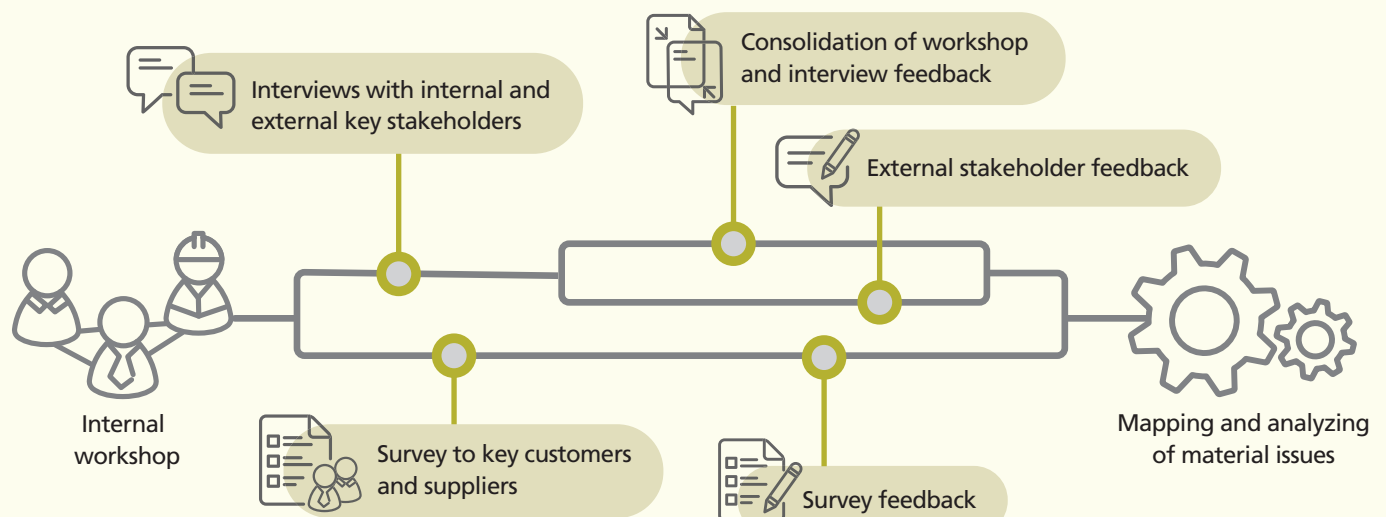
Consolidation of workshop and interview feedback

Interviews with internal and external key stakeholders

External stakeholder feedback

Internal workshop

Mapping and analyzing of material issues

Survey to key customers and suppliers

Survey feedback